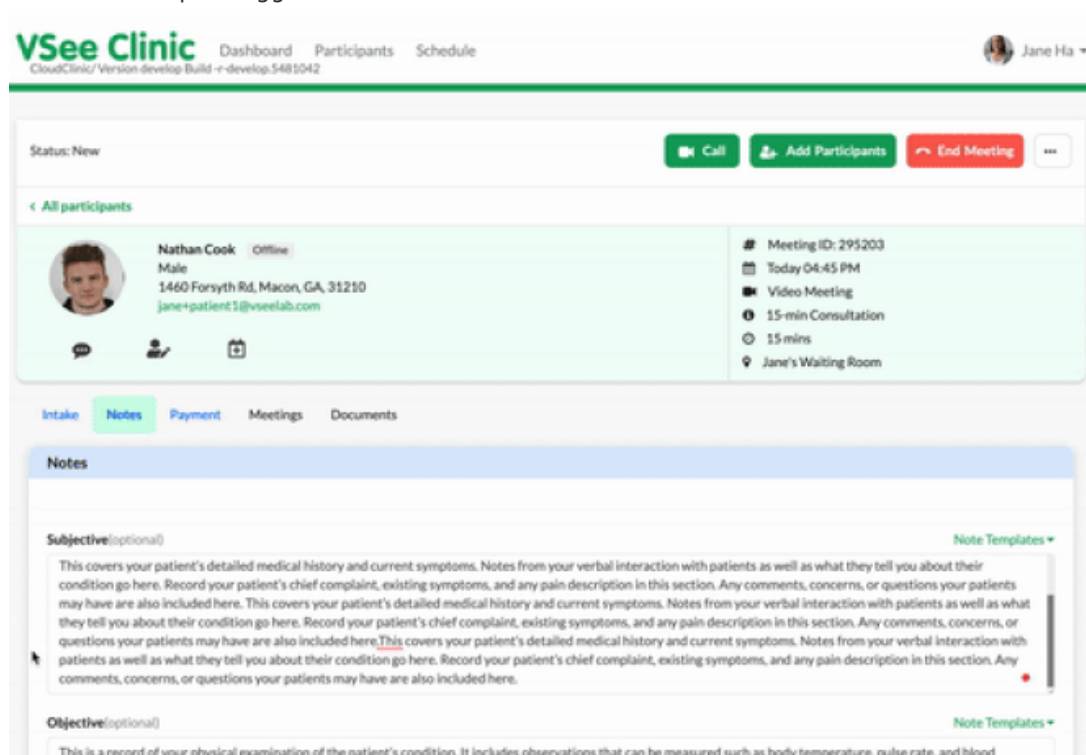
VSee Clinic Dashboard Participants Schedule

CloudClinic/Version develop Build -r-develop.5481042

Jane Ha

Status: New

Call

Add Participants

End Meeting

...

< All participants

Nathan Cook Offline

Male

1460 Forsyth Rd, Macon, GA, 31210

jane+patient1@vseelab.com

Meeting ID: 295203

Today 04:45 PM

Video Meeting

15-min Consultation

15 mins

Jane's Waiting Room

Intake Notes Payment Meetings Documents

Notes

Subjective(optional)

Note Templates

This covers your patient's detailed medical history and current symptoms. Notes from your verbal interaction with patients as well as what they tell you about their condition go here. Record your patient's chief complaint, existing symptoms, and any pain description in this section. Any comments, concerns, or questions your patients may have are also included here. This covers your patient's detailed medical history and current symptoms. Notes from your verbal interaction with patients as well as what they tell you about their condition go here. Record your patient's chief complaint, existing symptoms, and any pain description in this section. Any comments, concerns, or questions your patients may have are also included here.This covers your patient's detailed medical history and current symptoms. Notes from your verbal interaction with patients as well as what they tell you about their condition go here. Record your patient's chief complaint, existing symptoms, and any pain description in this section. Any comments, concerns, or questions your patients may have are also included here.

Objective(optional)

Note Templates

This is a record of your physical examination of the patient's condition. It includes observations that can be measured such as body temperature, pulse rate, and blood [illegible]